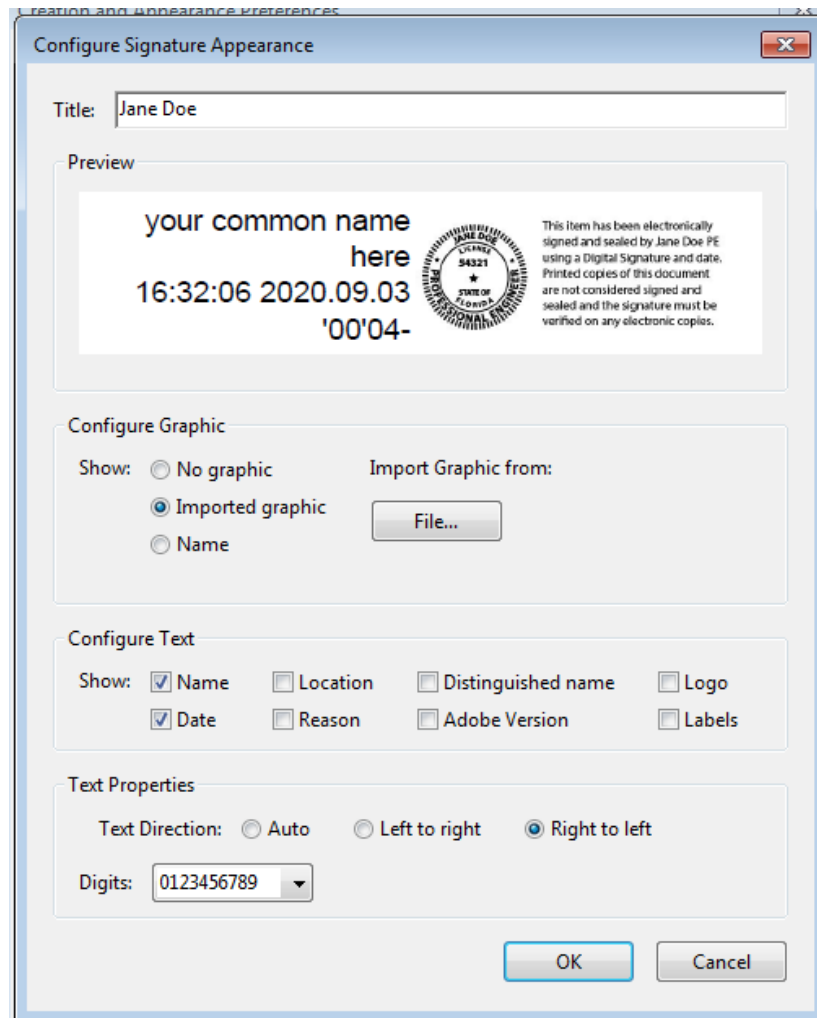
Creation and Appearance Preferences

Configure Signature Appearance

Title: Jane Doe

Preview

your common name here
16:32:06 2020.09.03
'00'04-

JANE DOE
LICENSE
54321
★
STATE OF
FLORIDA
PROFESSIONAL ENGINEER

This item has been electronically signed and sealed by Jane Doe PE using a Digital Signature and date. Printed copies of this document are not considered signed and sealed and the signature must be verified on any electronic copies.

Configure Graphic

Show: No graphic
Imported graphic
Name

Import Graphic from:
File...

Configure Text

Show: Name Location Distinguished name Logo
Date Reason Adobe Version Labels

Text Properties

Text Direction: Auto Left to right Right to left

Digits: 0123456789

OK Cancel